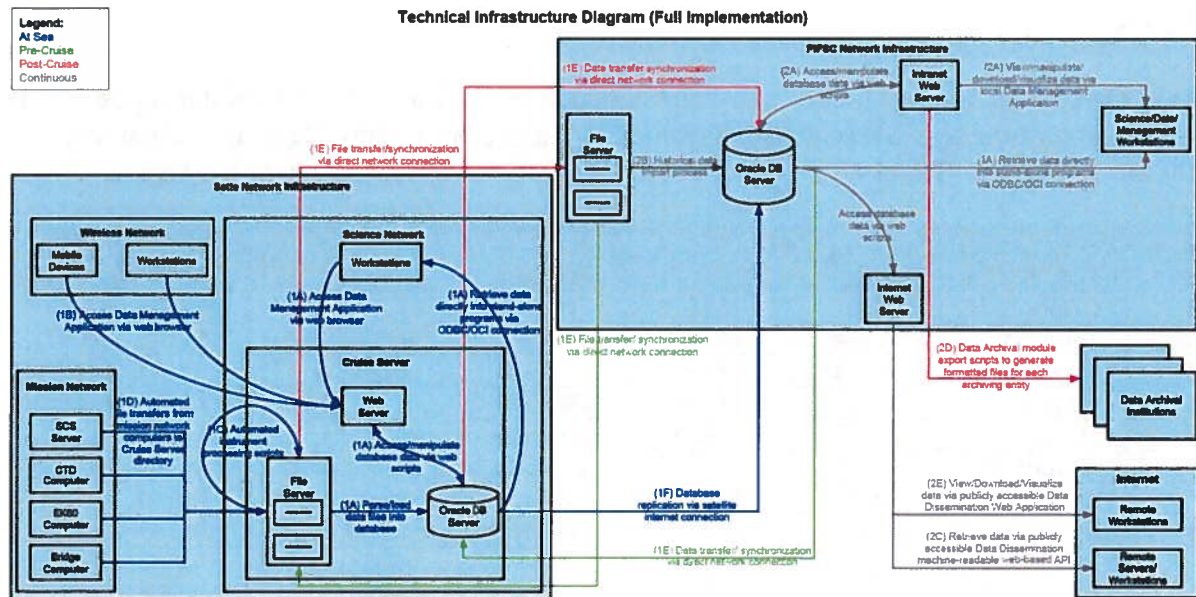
Technical Infrastructure Diagram (Full Implementation)

Legend:
At Sea
Pre-Cruise
Post-Cruise
Continuous

PIFSC Network Infrastructure

(1E) Data transfer synchronization via direct network connection

(2A) Access/manipulate database data via web scripts

Intranet Web Server

(2A) Via/manipulate/download/visualize data via local Data Management Application

Science/Data/Management Workstations

File Server

(2B) Historical data import process

Oracle DB Server

(1A) Retrieve data directly into stand-alone programs via ODBC/OCI connection

(1E) File transfer/synchronization via direct network connection

Access database data via web scripts

Internet Web Server

Sette Network Infrastructure

Wireless Network

Mobile Devices

Workstations

Science Network

Workstations

(1A) Access Data Management Application via web browser

(1A) Retrieve data directly into stand-alone programs via ODBC/OCI connection

(1B) Access Data Management Application via web browser

(1E) File transfer/synchronization via direct network connection

Cruise Server

(2D) Data Archival module export scripts to generate formatted files for each archiving entity

Data Archival Institutions

Mission Network

(1D) Automated file transfers from mission network computers to Cruise Server directory

SCS Server

CTD Computer

EK60 Computer

Bridge Computer

(1C) Automated instrument processing scripts

Web Server

(1A) Access/manipulate database data via web scripts

File Server

(1A) Parse/load data files into database

Oracle DB Server

(1F) Database replication via satellite internet connection

(1E) Data transfer synchronization via direct network connection

Internet

(2E) View/Download/Visualize data via publicly accessible Data Dissemination Web Application

Remote Workstations

(2C) Retrieve data via publicly accessible Data Dissemination machine-readable web-based API

Remote Servers/Workstations